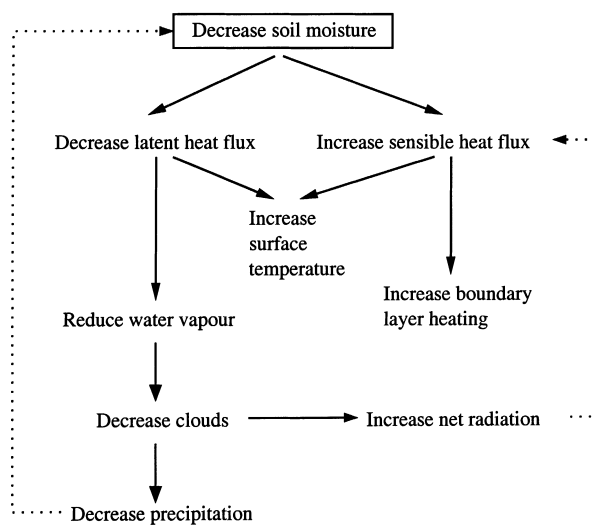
Decrease soil moisture

Decrease latent heat flux

Increase sensible heat flux

Increase surface temperature

Increase boundary layer heating

Reduce water vapour

Decrease clouds

Increase net radiation

Decrease precipitation